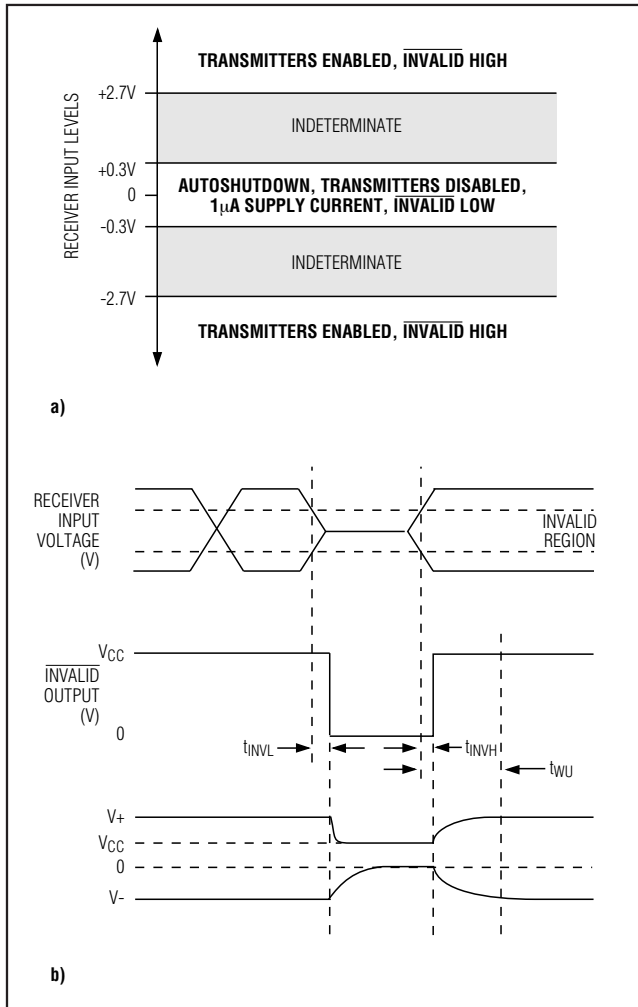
TRANSMITTERS ENABLED, $\overline{\text{INVALID}}$ HIGH

RECEIVER INPUT LEVELS

+2.7V

INDETERMINATE

+0.3V

0

AUTOSHUTDOWN, TRANSMITTERS DISABLED, 1μA SUPPLY CURRENT, $\overline{\text{INVALID}}$ LOW

-0.3V

INDETERMINATE

-2.7V

TRANSMITTERS ENABLED, $\overline{\text{INVALID}}$ HIGH

a)

RECEIVER INPUT VOLTAGE (V)

INVALID REGION

$V_{CC}$

$\overline{\text{INVALID}}$ OUTPUT (V)

0

$t_{INVL}$

$t_{INVH}$

$t_{WU}$

V+

$V_{CC}$

0

V-

b)